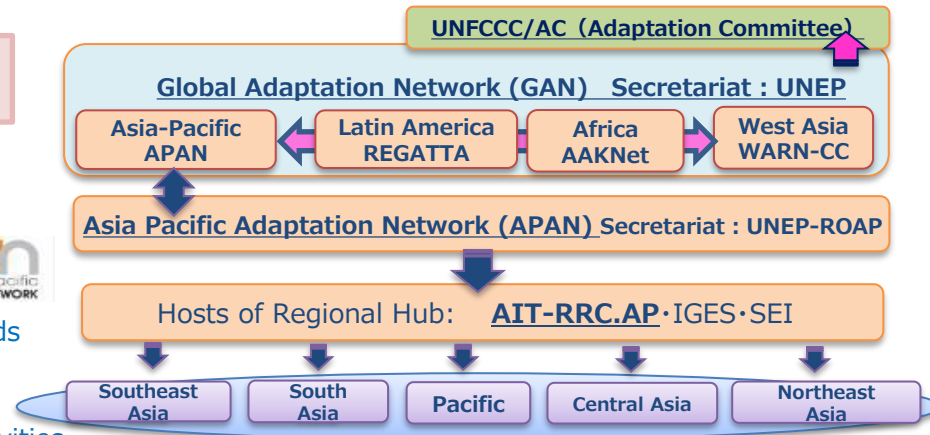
UNFCCC/AC（Adaptation Committee）

Global Adaptation Network (GAN) Secretariat : UNEP

Asia-Pacific APAN

Latin America REGATTA

Africa AAKNet

West Asia WARN-CC

Asia Pacific Adaptation Network (APAN) Secretariat : UNEP-ROAP

Hosts of Regional Hub: AIT-RRC.AP・IGES・SEI

Southeast Asia

South Asia

Pacific

Central Asia

Northeast Asia

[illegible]cific
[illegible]WORK

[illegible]ds

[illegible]ities